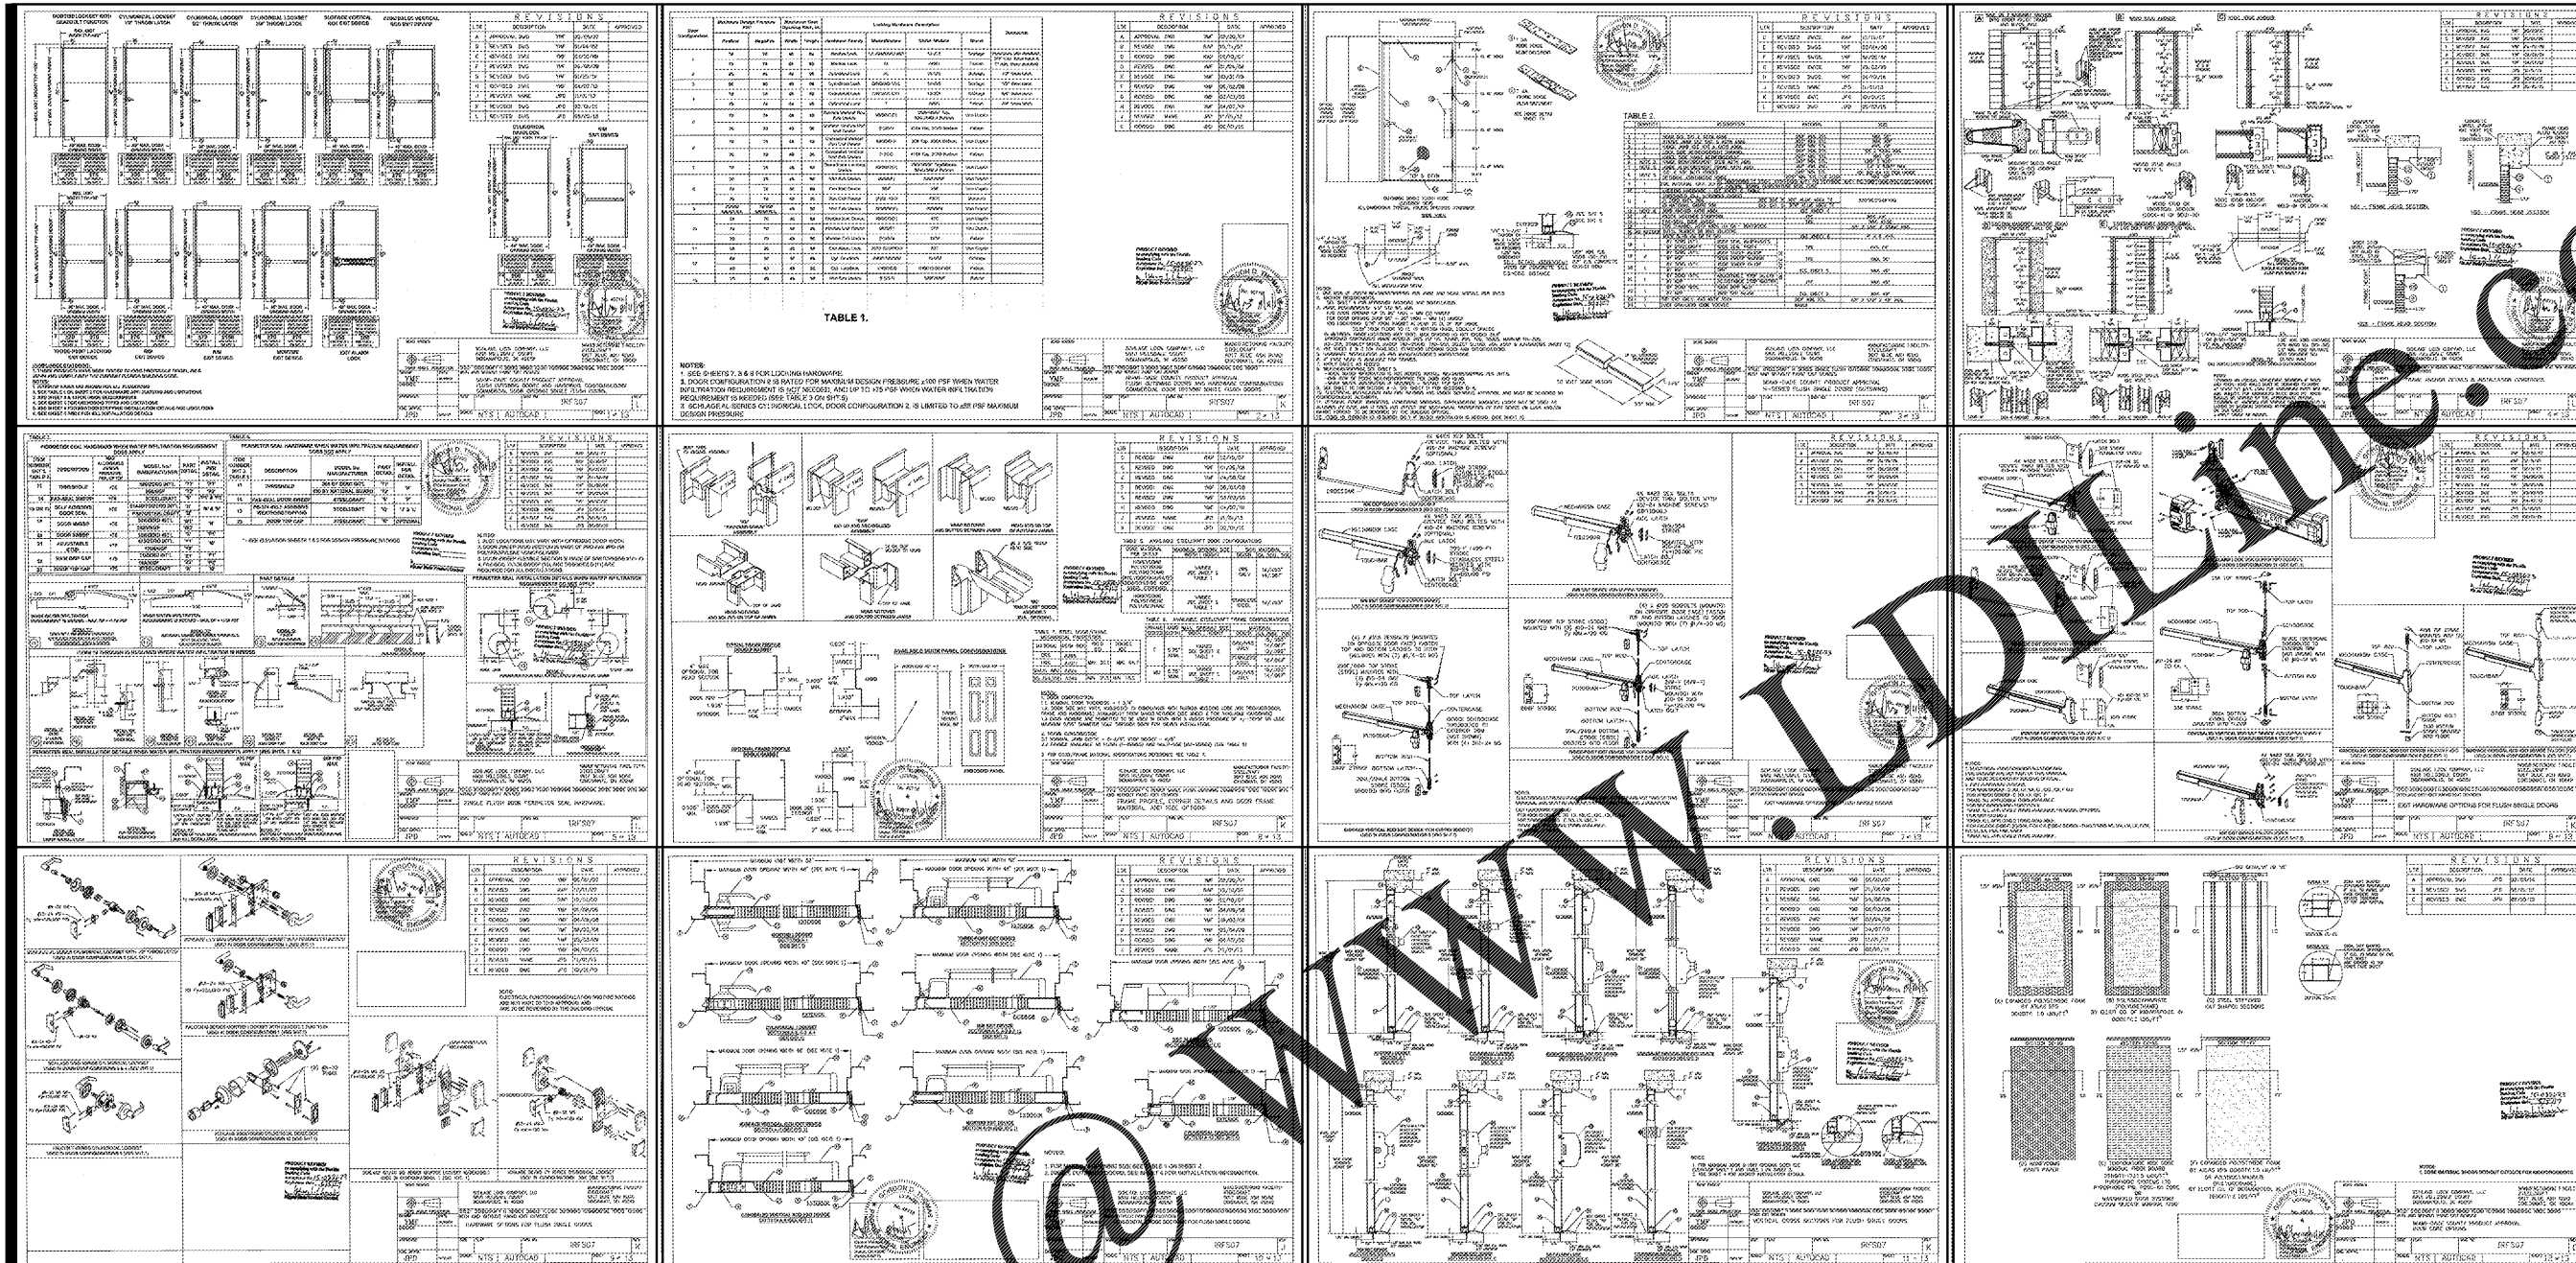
REVISIONS

TABLE 1.

NOTES:
1. SEE SHEETS 7, 8 & 9 FOR LOCKING HARDWARE.
2. DOOR CONFIGURATION 8 IS RATED FOR MAXIMUM DESIGN PRESSURE ±100 PSF WHEN WATER INFILTRATION REQUIREMENT IS NOT NEEDED, AND UP TO +75 PSF WHEN WATER INFILTRATION REQUIREMENT IS NEEDED (SEE TABLE 3 ON SHT.5)
3. SCHLAGE AL-SERIES CYLINDRICAL LOCK, DOOR CONFIGURATION 2, IS LIMITED TO ±88 PSF MAXIMUM DESIGN PRESSURE

TABLE 2.

IRFS07

NTS AUTOCAD

@ www.LDILine.co